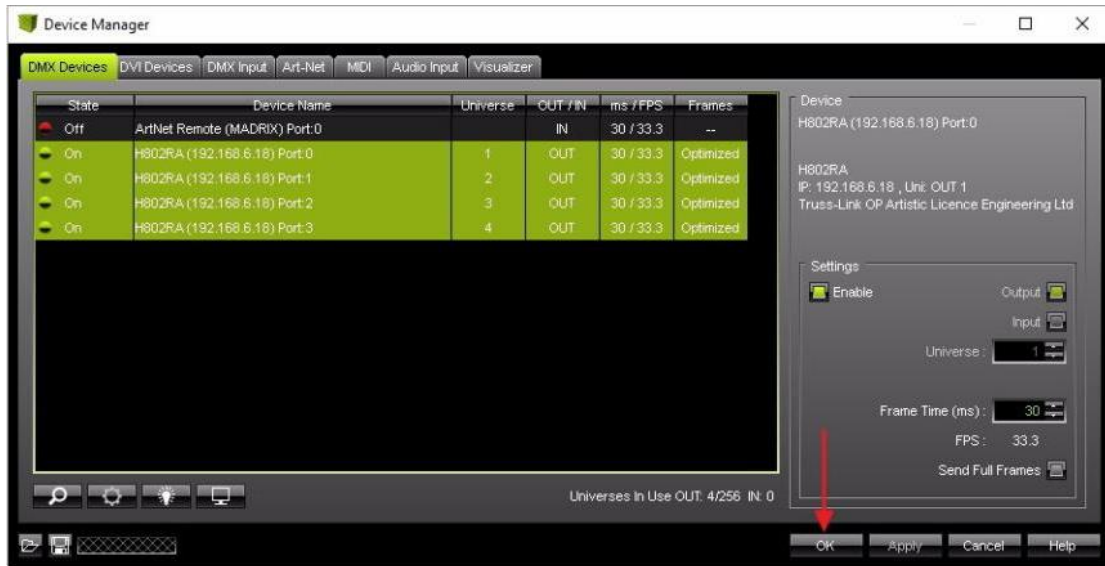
Device Manager

DMX Devices | DVI Devices | DMX Input | Art-Net | MIDI | Audio Input | Visualizer

| State | Device Name | Universe | OUT / IN | ms / FPS | Frames |
|---|---|---|---|---|---|
| Off | ArtNet Remote (MADRIX) Port:0 | | IN | 30 / 33.3 | -- |
| On | H802RA (192.168.6.18) Port:0 | 1 | OUT | 30 / 33.3 | Optimized |
| On | H802RA (192.168.6.18) Port:1 | 2 | OUT | 30 / 33.3 | Optimized |
| On | H802RA (192.168.6.18) Port:2 | 3 | OUT | 30 / 33.3 | Optimized |
| On | H802RA (192.168.6.18) Port:3 | 4 | OUT | 30 / 33.3 | Optimized |

Universes In Use OUT: 4/256 IN: 0

Device
H802RA (192.168.6.18) Port:0

H802RA
IP: 192.168.6.18 , Uni: OUT 1
Truss-Link OP Artistic Licence Engineering Ltd

Settings
Enable
Output
Input
Universe : 1
Frame Time (ms) : 30
FPS : 33.3
Send Full Frames

OK Apply Cancel Help